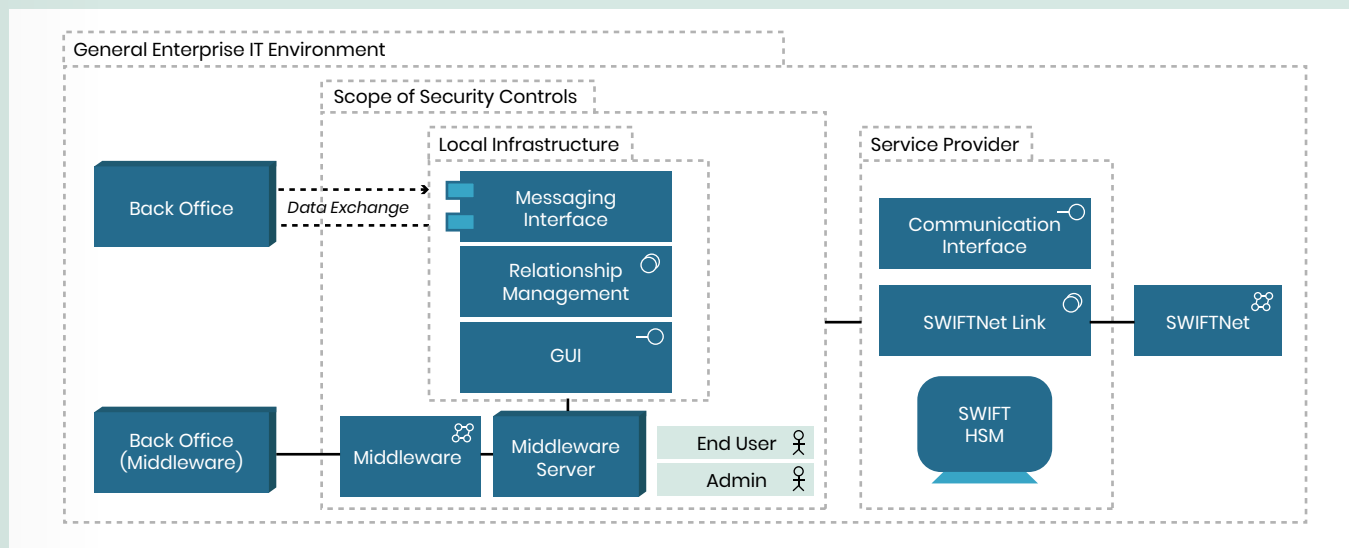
General Enterprise IT Environment

Scope of Security Controls

Local Infrastructure

Service Provider

Back Office

Data Exchange

Messaging Interface

Relationship Management

GUI

Communication Interface

SWIFTNet Link

SWIFTNet

SWIFT HSM

Back Office (Middleware)

Middleware

Middleware Server

End User

Admin